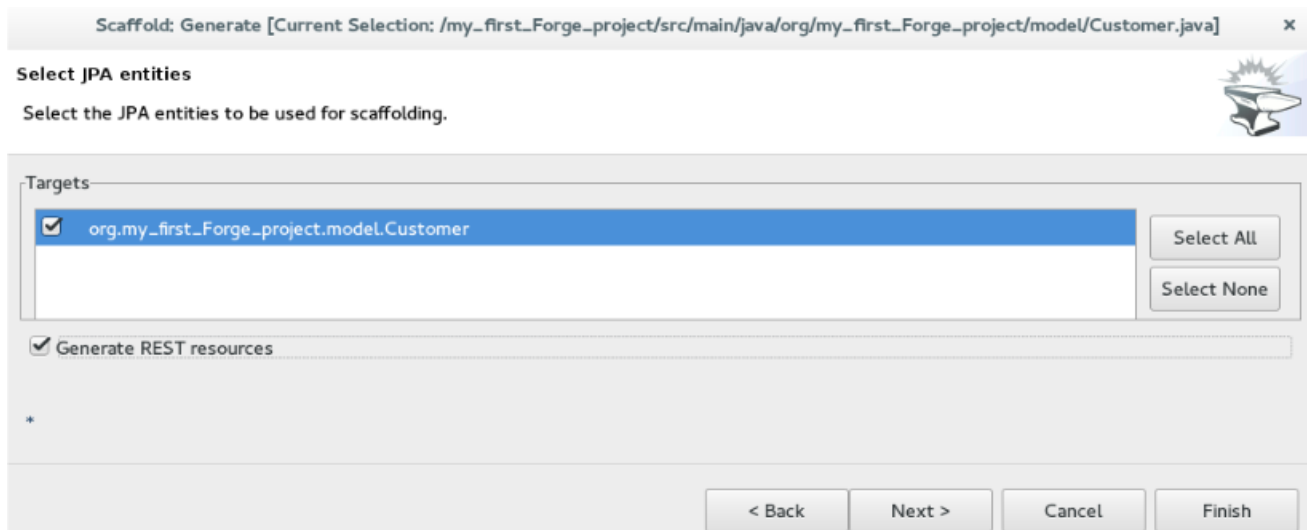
Scaffold: Generate [Current Selection: /my_first_Forge_project/src/main/java/org/my_first_Forge_project/model/Customer.java] ×

Select JPA entities

Select the JPA entities to be used for scaffolding.

Targets

org.my_first_Forge_project.model.Customer

Select All

Select None

Generate REST resources

*

< Back

Next >

Cancel

Finish